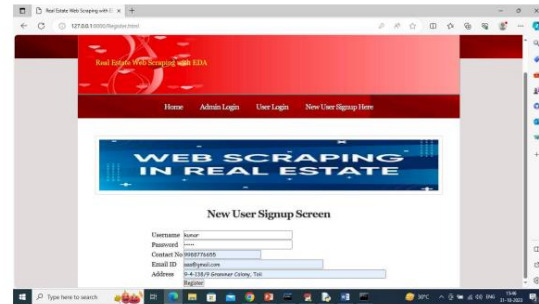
Real Estate Web Scraping with E ×
127.0.0.1:8000/Register.html

Real Estate Web Scraping with EDA

Home Admin Login User Login New User Signup Here

WEB SCRAPING IN REAL ESTATE

New User Signup Screen

Username kumar
Password •••••
Contact No 9988776655
Email ID aaa@gmail.com
Address 9-4-158/9 Grammar Colony, Toli
Register

Type here to search
30°C
ENG
31-10-2022